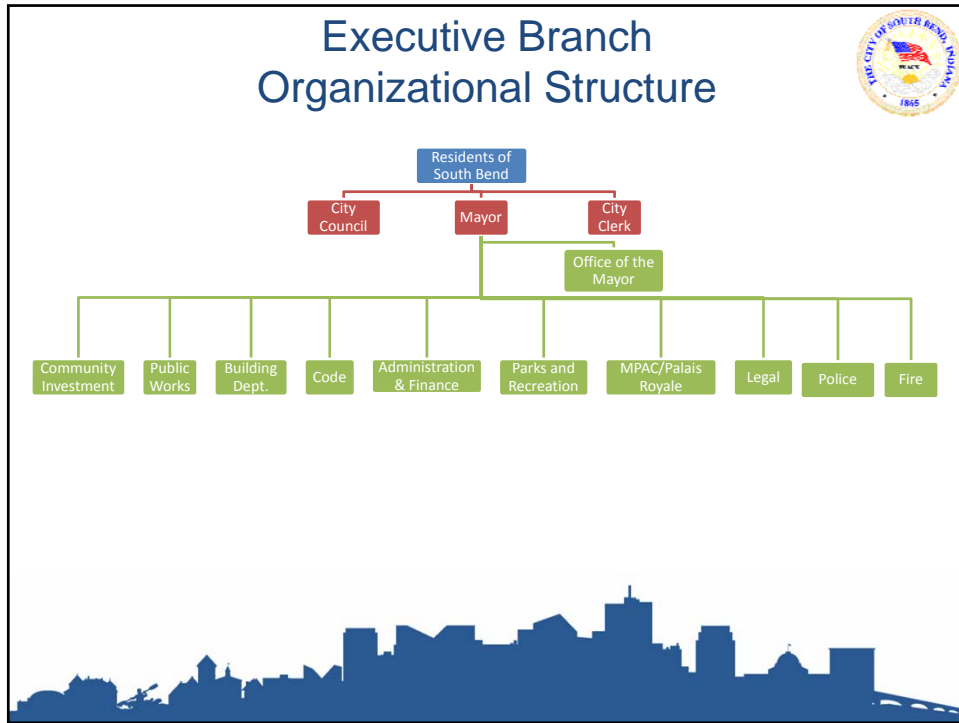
Executive Branch Organizational Structure

THE CITY OF SOUTH BEND, INDIANA
PEACE
1865

Residents of South Bend

City Council

Mayor

City Clerk

Office of the Mayor

Community Investment

Public Works

Building Dept.

Code

Administration & Finance

Parks and Recreation

MPAC/Palais Royale

Legal

Police

Fire